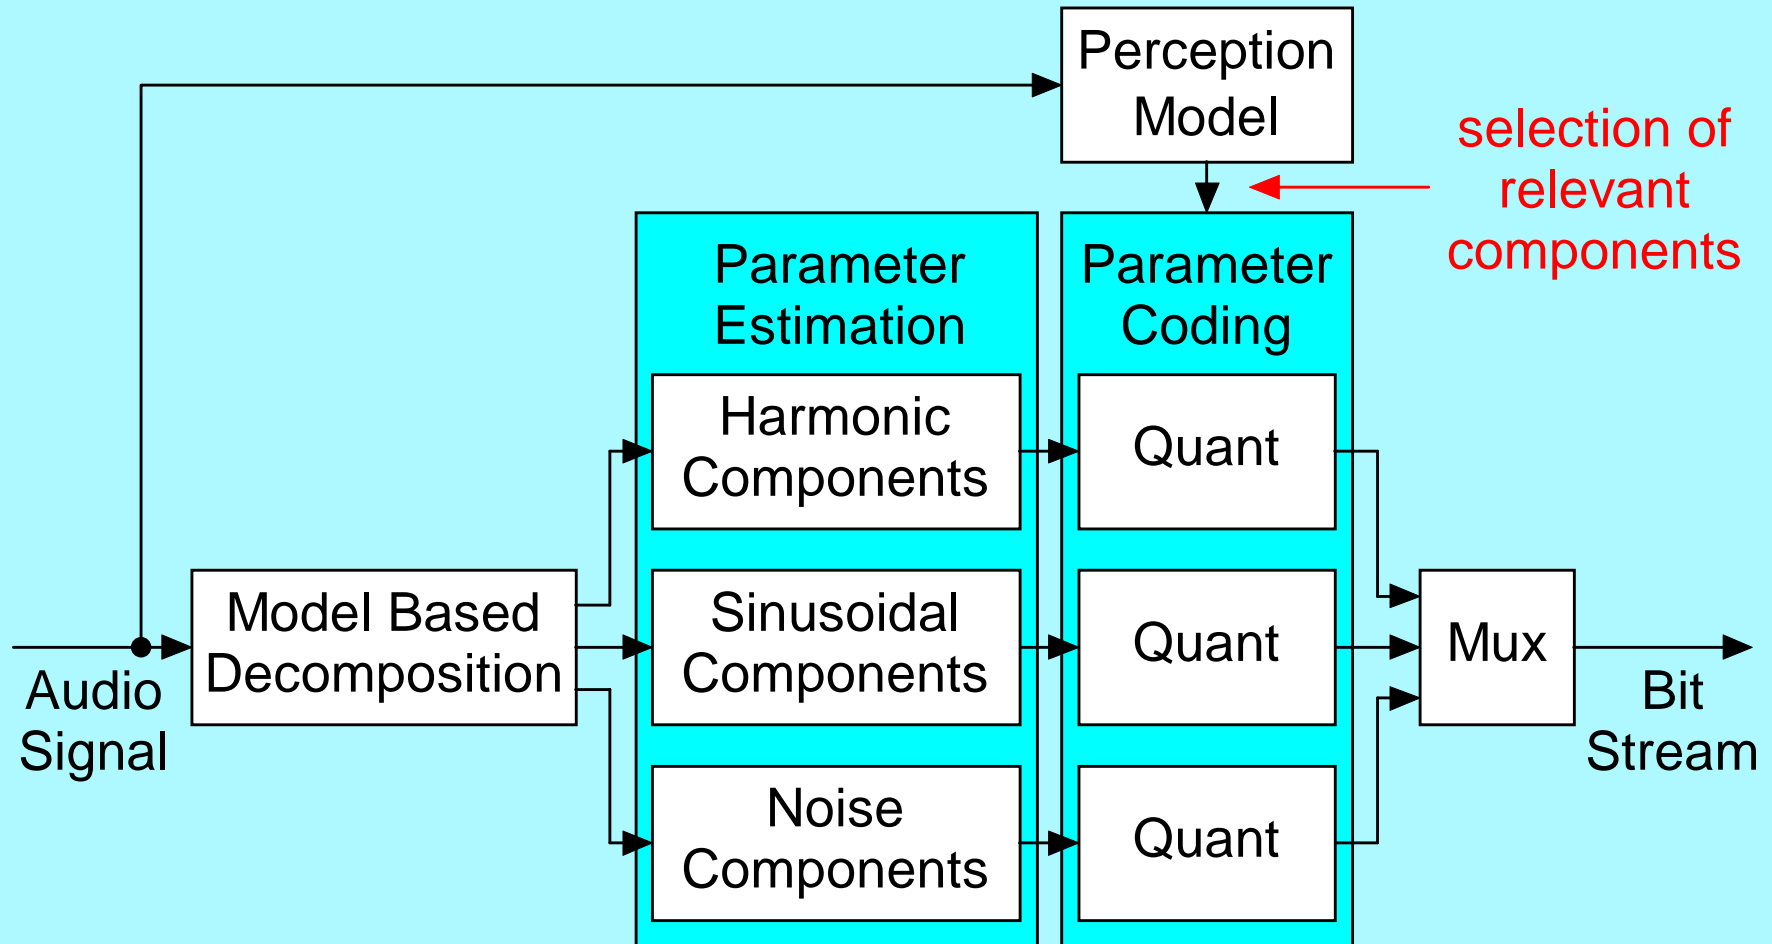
Perception Model

selection of relevant components

Parameter Estimation

Parameter Coding

Harmonic Components

Quant

Model Based Decomposition

Sinusoidal Components

Quant

Mux

Audio Signal

Bit Stream

Noise Components

Quant